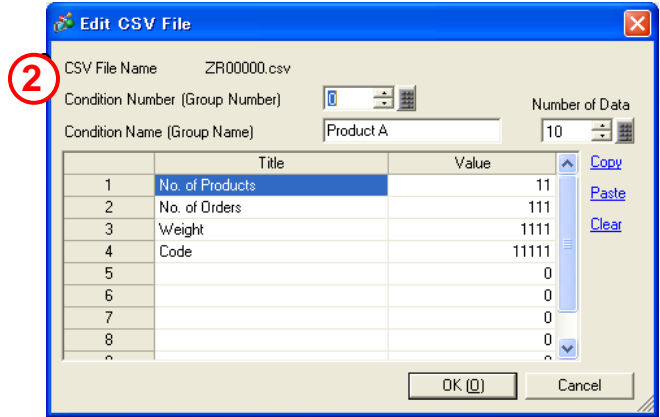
Edit CSV File

2

CSV File Name ZR00000.csv

Condition Number (Group Number) 0

Number of Data

Condition Name (Group Name) Product A

10

| | Title | Value |
|---|---|---|
| 1 | No. of Products | 11 |
| 2 | No. of Orders | 111 |
| 3 | Weight | 1111 |
| 4 | Code | 11111 |
| 5 | | 0 |
| 6 | | 0 |
| 7 | | 0 |
| 8 | | 0 |

Copy

Paste

Clear

OK (O)

Cancel